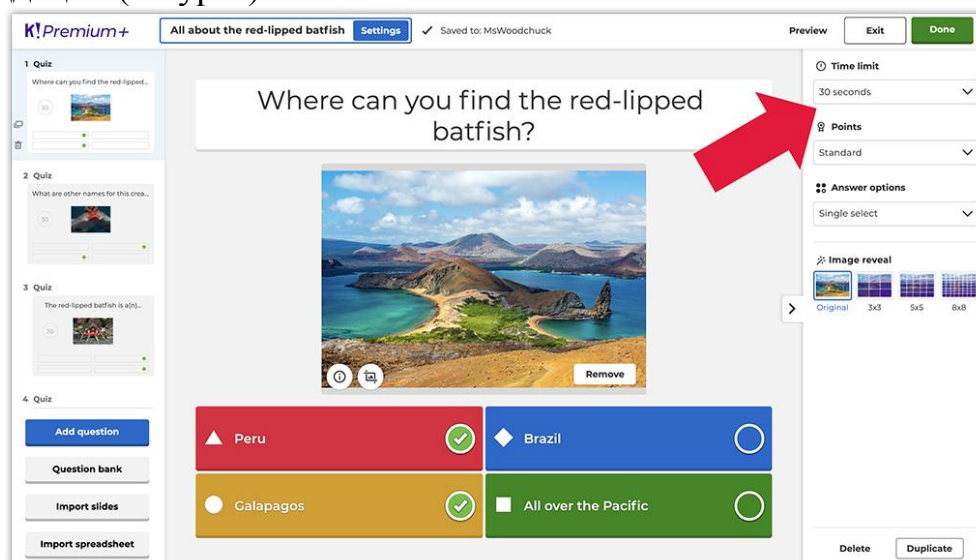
K! Premium+

All about the red-lipped batfish Settings

Saved to: MsWoodchuck

Preview Exit Done

1 Quiz

Where can you find the red-lipped...

30

2 Quiz

What are other names for this crea...

30

3 Quiz

The red-lipped batfish is a(n)...

30

4 Quiz

Add question

Question bank

Import slides

Import spreadsheet

Where can you find the red-lipped batfish?

Remove

Peru

Brazil

Galapagos

All over the Pacific

Time limit

30 seconds

Points

Standard

Answer options

Single select

Image reveal

Original 3x3 5x5 8x8

Delete Duplicate